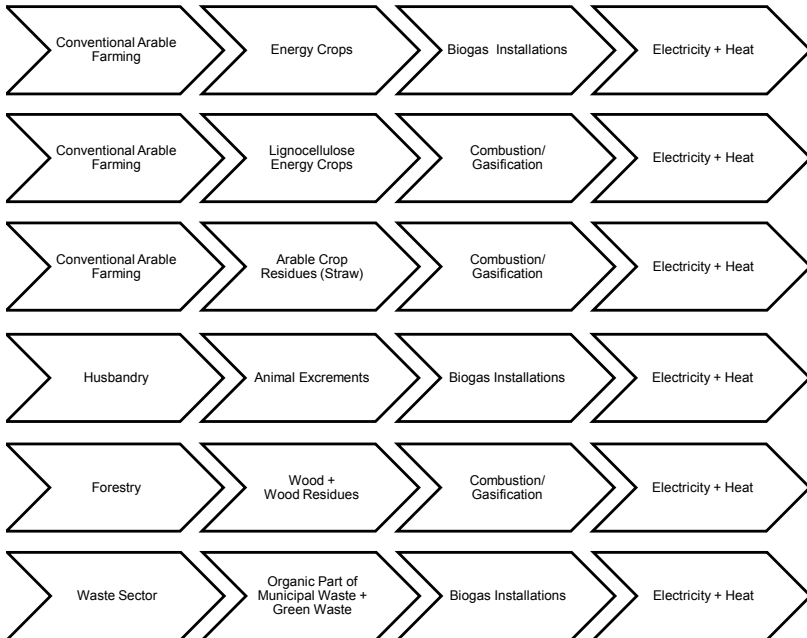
Conventional Arable Farming

Energy Crops

Biogas Installations

Electricity + Heat

Conventional Arable Farming

Lignocellulose Energy Crops

Combustion/ Gasification

Electricity + Heat

Conventional Arable Farming

Arable Crop Residues (Straw)

Combustion/ Gasification

Electricity + Heat

Husbandry

Animal Excrements

Biogas Installations

Electricity + Heat

Forestry

Wood + Wood Residues

Combustion/ Gasification

Electricity + Heat

Waste Sector

Organic Part of Municipal Waste + Green Waste

Biogas Installations

Electricity + Heat